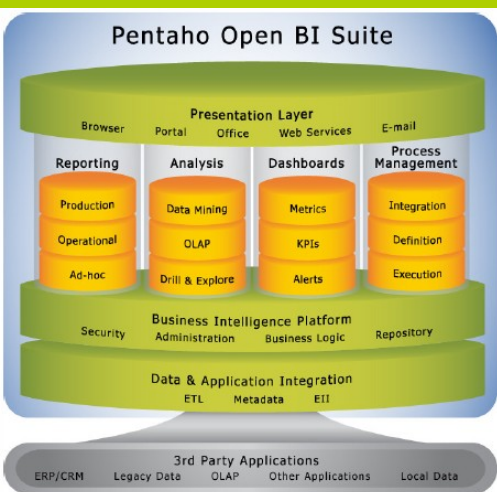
Pentaho Open BI Suite

Presentation Layer
Browser Portal Office Web Services E-mail

Reporting
Production
Operational
Ad-hoc

Analysis
Data Mining
OLAP
Drill & Explore

Dashboards
Metrics
KPIs
Alerts

Process Management
Integration
Definition
Execution

Business Intelligence Platform
Security Administration Business Logic Repository

Data & Application Integration
ETL Metadata EII

3rd Party Applications
ERP/CRM Legacy Data OLAP Other Applications Local Data